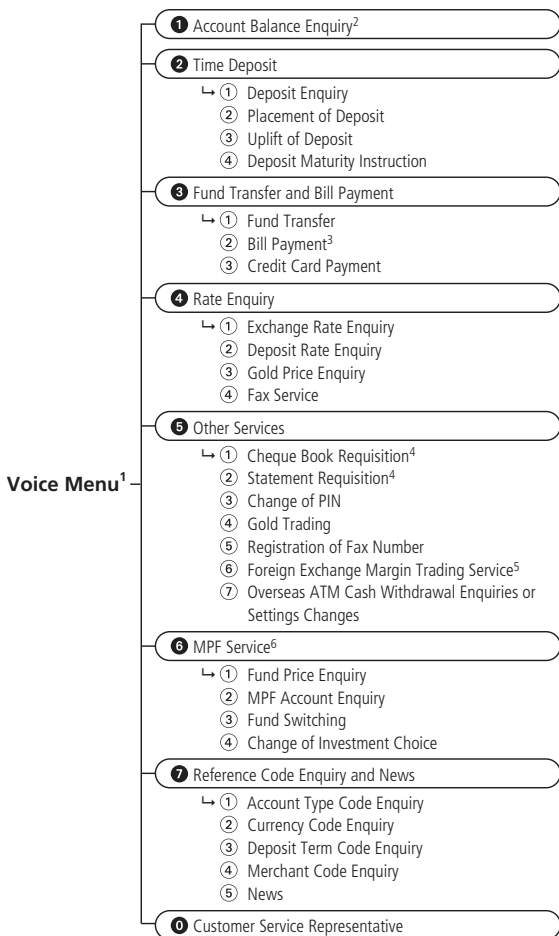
Voice Menu$^1$

❶ Account Balance Enquiry$^2$

❷ Time Deposit
↳ ① Deposit Enquiry
② Placement of Deposit
③ Uplift of Deposit
④ Deposit Maturity Instruction

❸ Fund Transfer and Bill Payment
↳ ① Fund Transfer
② Bill Payment$^3$
③ Credit Card Payment

❹ Rate Enquiry
↳ ① Exchange Rate Enquiry
② Deposit Rate Enquiry
③ Gold Price Enquiry
④ Fax Service

❺ Other Services
↳ ① Cheque Book Requisition$^4$
② Statement Requisition$^4$
③ Change of PIN
④ Gold Trading
⑤ Registration of Fax Number
⑥ Foreign Exchange Margin Trading Service$^5$
⑦ Overseas ATM Cash Withdrawal Enquiries or Settings Changes

❻ MPF Service$^6$
↳ ① Fund Price Enquiry
② MPF Account Enquiry
③ Fund Switching
④ Change of Investment Choice

❼ Reference Code Enquiry and News
↳ ① Account Type Code Enquiry
② Currency Code Enquiry
③ Deposit Term Code Enquiry
④ Merchant Code Enquiry
⑤ News

⓿ Customer Service Representative